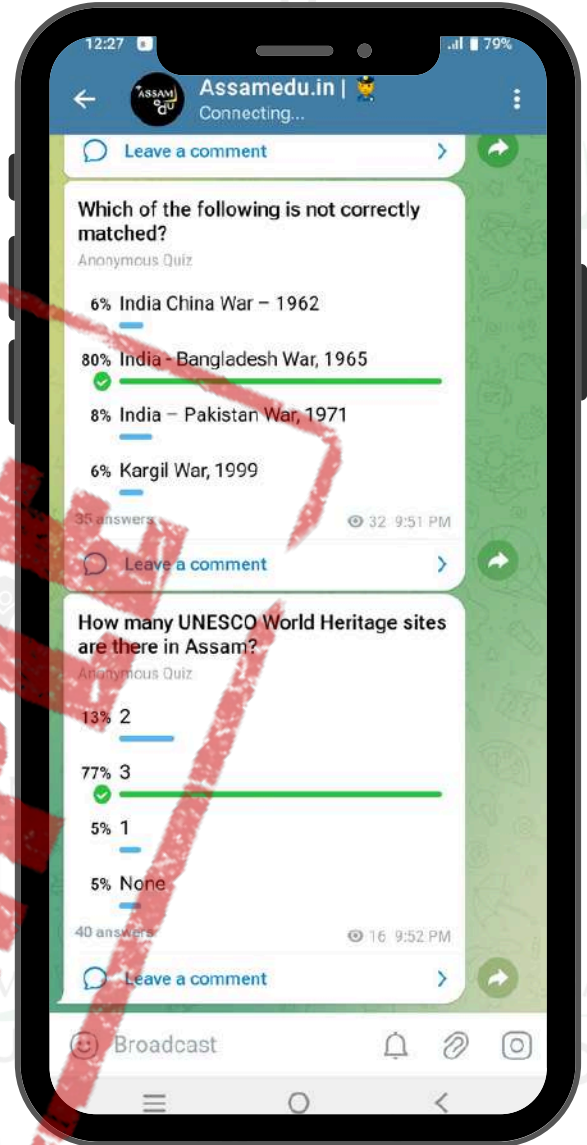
12:27 .ıl 79%

Assamedu.in | 👮
Connecting...

Leave a comment

Which of the following is not correctly matched?
Anonymous Quiz

6% India China War – 1962

80% India - Bangladesh War, 1965

8% India – Pakistan War, 1971

6% Kargil War, 1999

35 answers 32 9:51 PM

Leave a comment

How many UNESCO World Heritage sites are there in Assam?
Anonymous Quiz

13% 2

77% 3

5% 1

5% None

40 answers 16 9:52 PM

Leave a comment

Broadcast